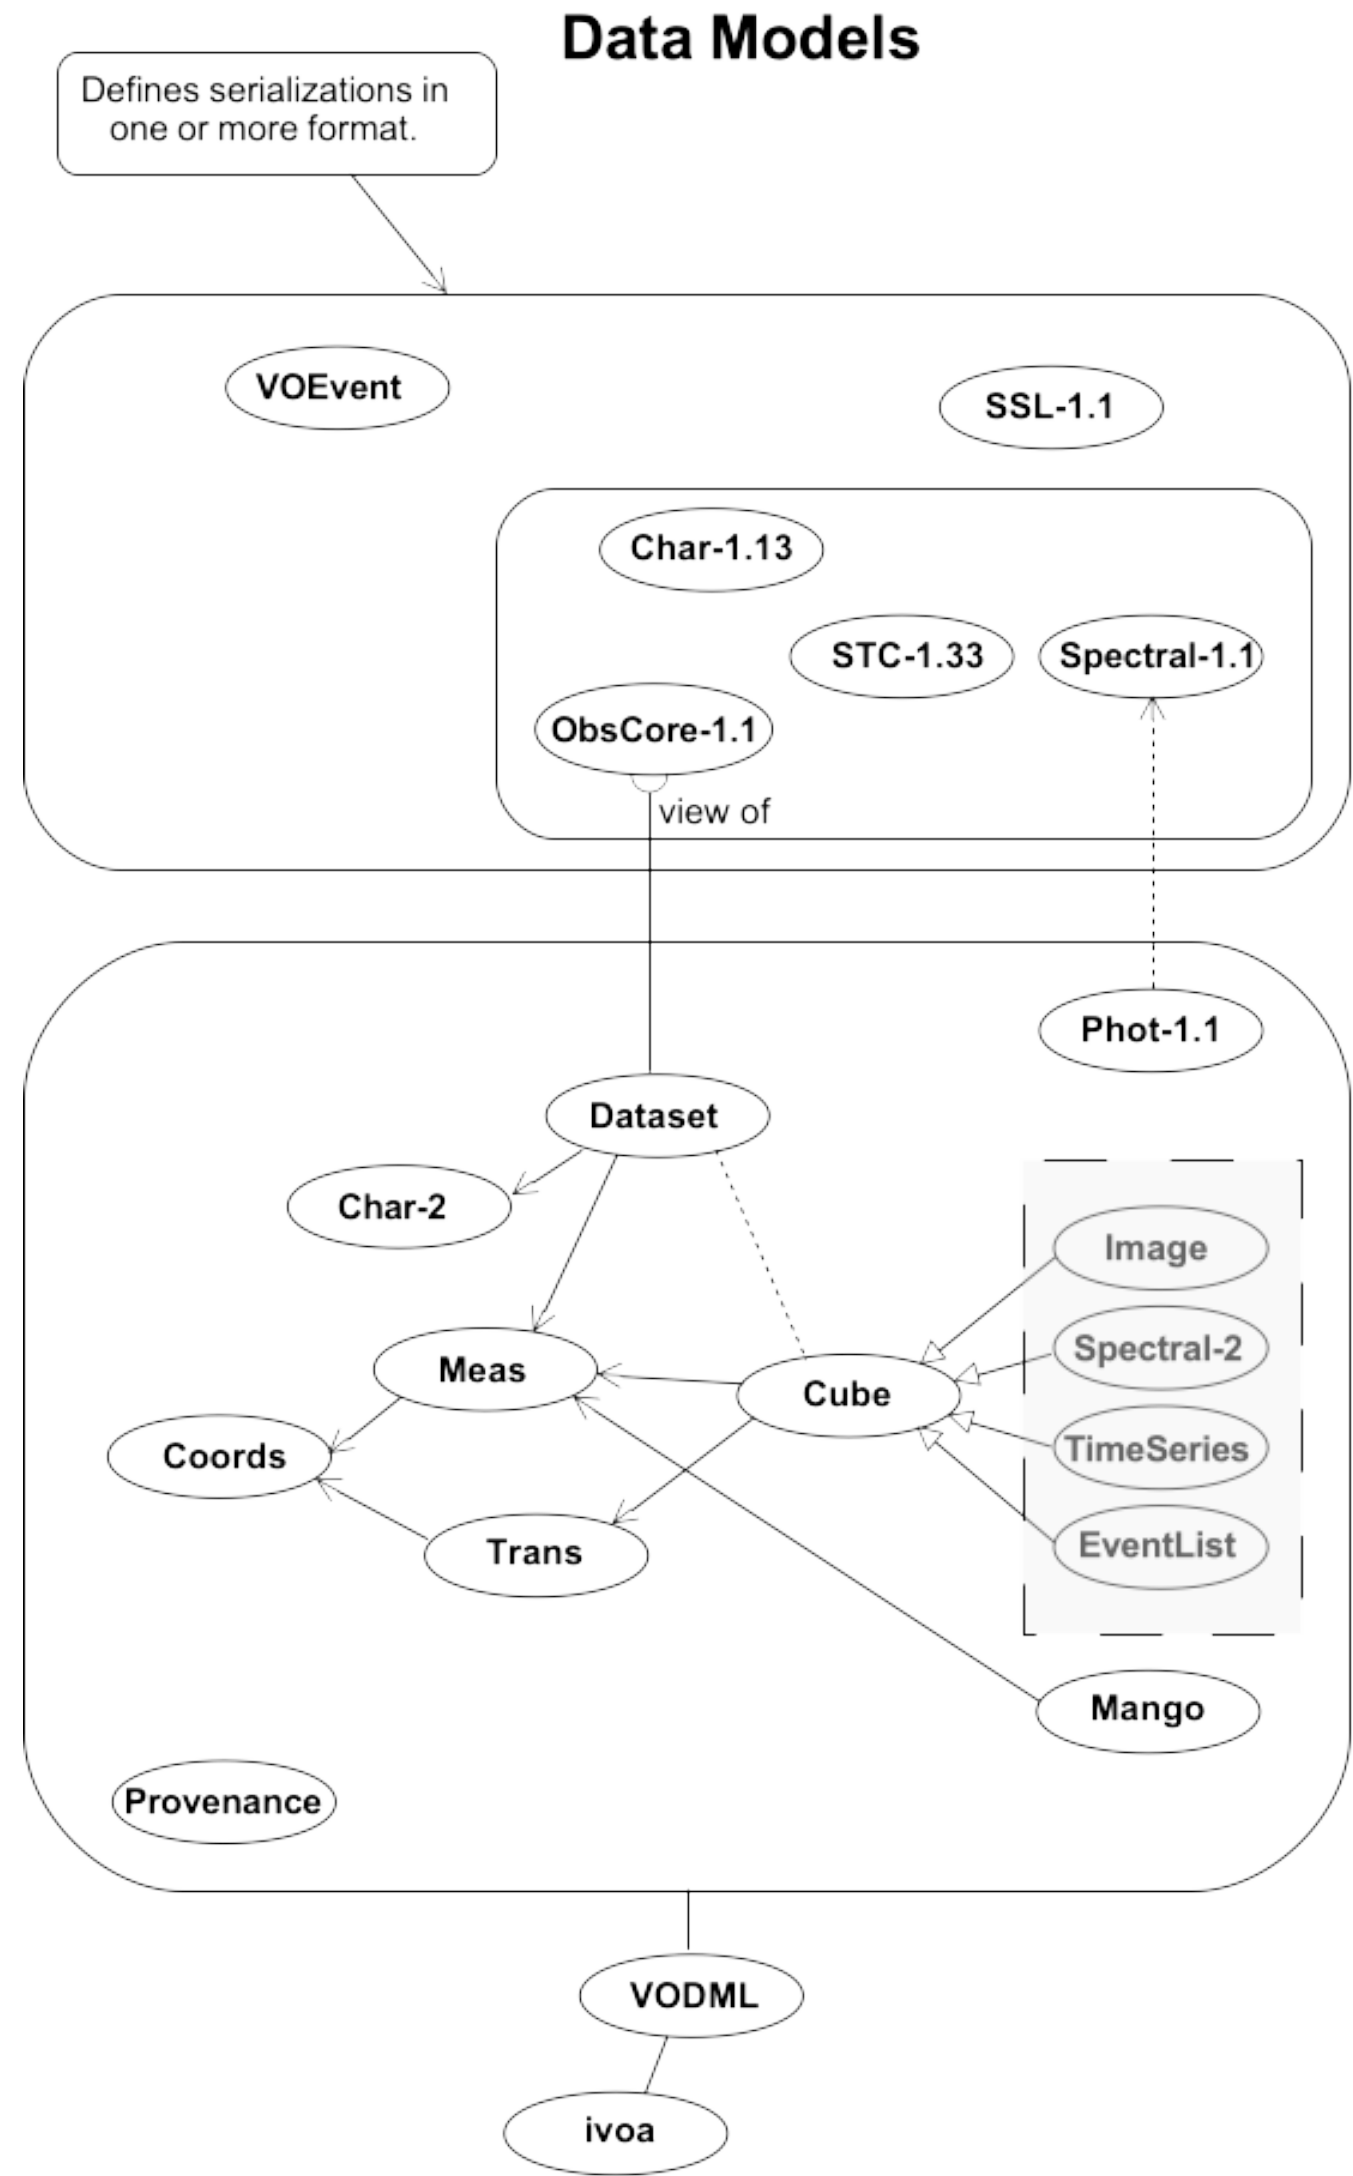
Data Models

Defines serializations in one or more format.

VOEvent

SSL-1.1

Char-1.13

STC-1.33

Spectral-1.1

ObsCore-1.1

view of

Phot-1.1

Dataset

Char-2

Image

Spectral-2

Meas

Cube

TimeSeries

Coords

EventList

Trans

Mango

Provenance

VODML

ivoa